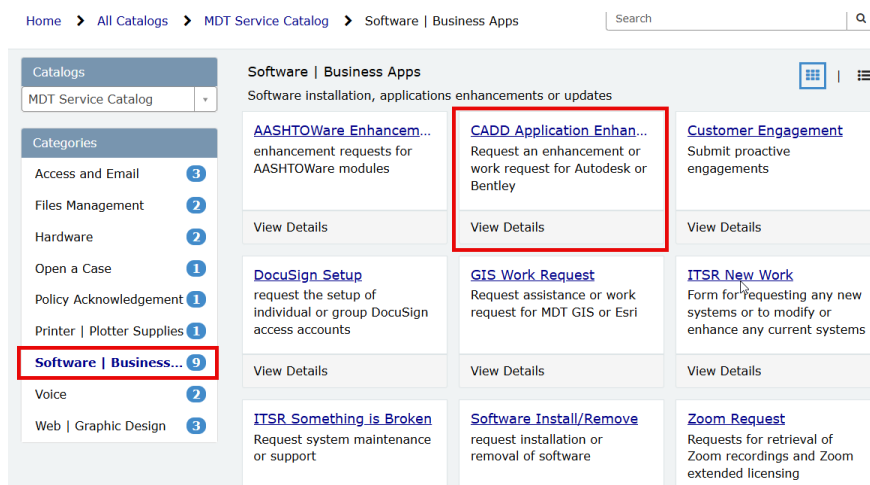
Home > All Catalogs > MDT Service Catalog > Software | Business Apps

Search

Catalogs

MDT Service Catalog

Categories

Access and Email 3
Files Management 2
Hardware 2
Open a Case 1
Policy Acknowledgement 1
Printer | Plotter Supplies 1
Software | Business... 9
Voice 2
Web | Graphic Design 3

Software | Business Apps

Software installation, applications enhancements or updates

AASHTOWare Enhancem...
enhancement requests for AASHTOWare modules
View Details

CADD Application Enhan...
Request an enhancement or work request for Autodesk or Bentley
View Details

Customer Engagement
Submit proactive engagements
View Details

DocuSign Setup
request the setup of individual or group DocuSign access accounts
View Details

GIS Work Request
Request assistance or work request for MDT GIS or Esri
View Details

ITSR New Work
Form for requesting any new systems or to modify or enhance any current systems
View Details

ITSR Something is Broken
Request system maintenance or support

Software Install/Remove
request installation or removal of software

Zoom Request
Requests for retrieval of Zoom recordings and Zoom extended licensing